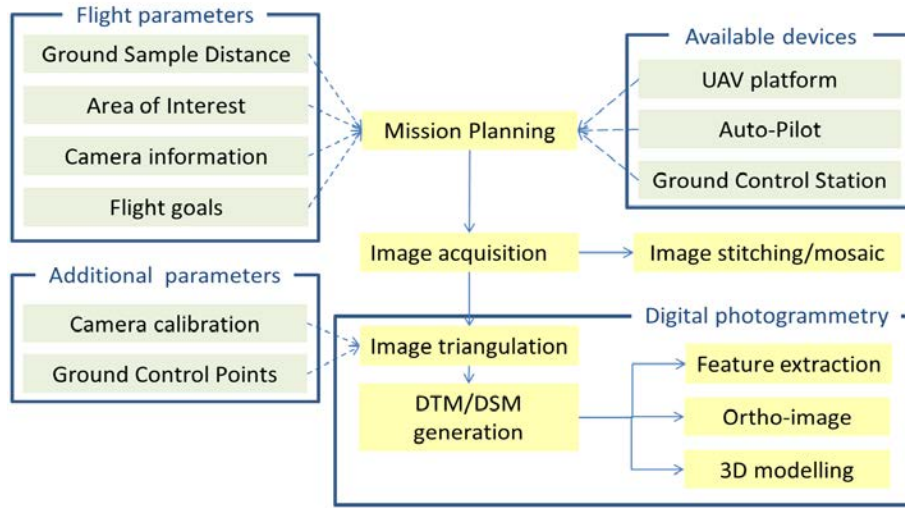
Flight parameters
Ground Sample Distance
Area of Interest
Camera information
Flight goals

Available devices
UAV platform
Auto-Pilot
Ground Control Station

Mission Planning

Image acquisition

Image stitching/mosaic

Additional parameters
Camera calibration
Ground Control Points

Digital photogrammetry
Image triangulation
DTM/DSM generation
Feature extraction
Ortho-image
3D modelling